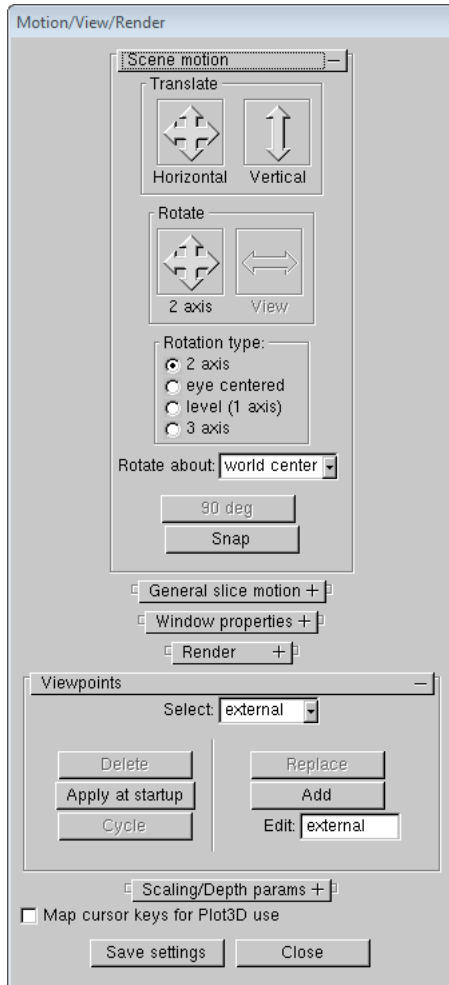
Motion/View/Render

Scene motion –

Translate

Horizontal

Vertical

Rotate

2 axis

View

Rotation type:

2 axis

eye centered

level (1 axis)

3 axis

Rotate about: world center

90 deg

Snap

General slice motion +

Window properties +

Render +

Viewpoints –

Select: external

Delete

Apply at startup

Cycle

Replace

Add

Edit: external

Scaling/Depth params +

Map cursor keys for Plot3D use

Save settings

Close